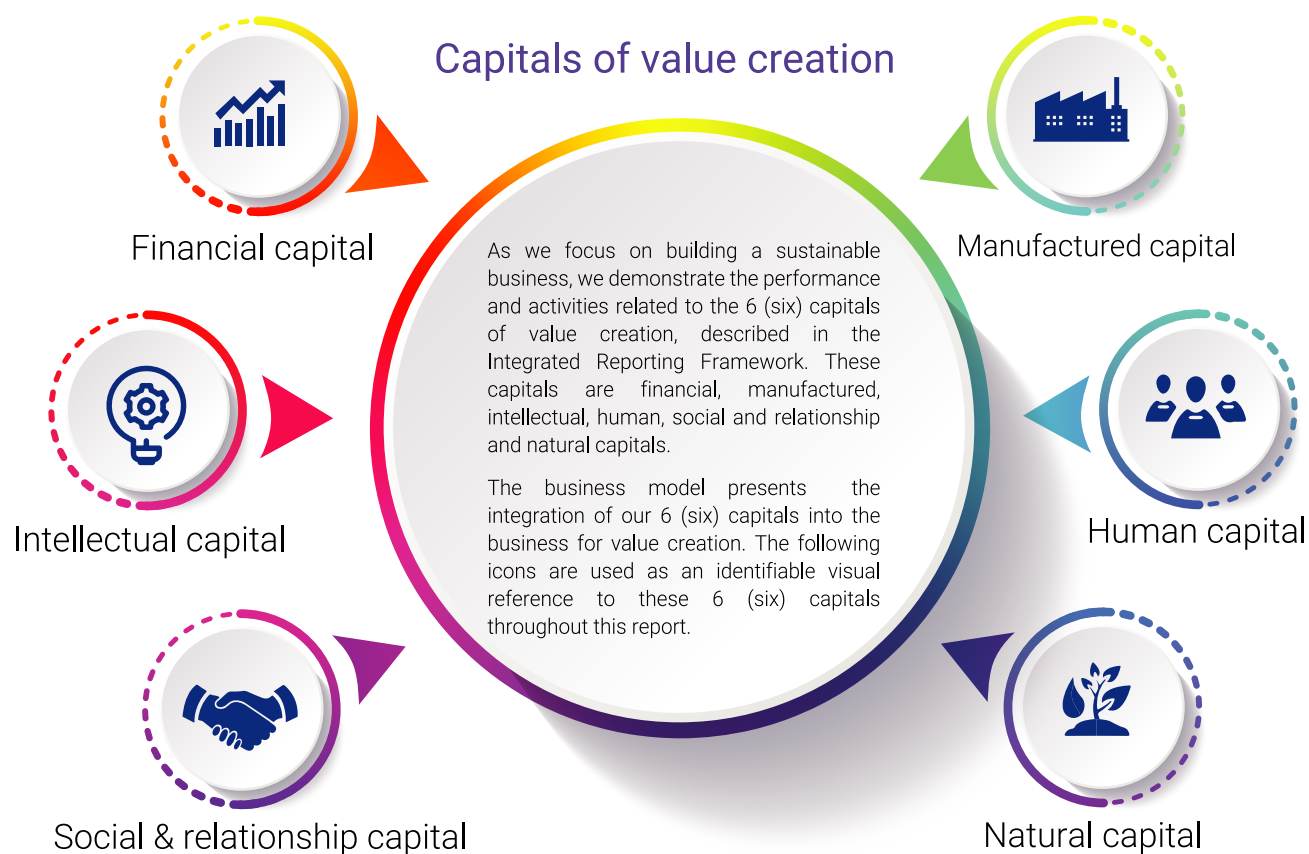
Capitals of value creation

Financial capital

Manufactured capital

As we focus on building a sustainable business, we demonstrate the performance and activities related to the 6 (six) capitals of value creation, described in the Integrated Reporting Framework. These capitals are financial, manufactured, intellectual, human, social and relationship and natural capitals.

The business model presents the integration of our 6 (six) capitals into the business for value creation. The following icons are used as an identifiable visual reference to these 6 (six) capitals throughout this report.

Intellectual capital

Human capital

Social & relationship capital

Natural capital